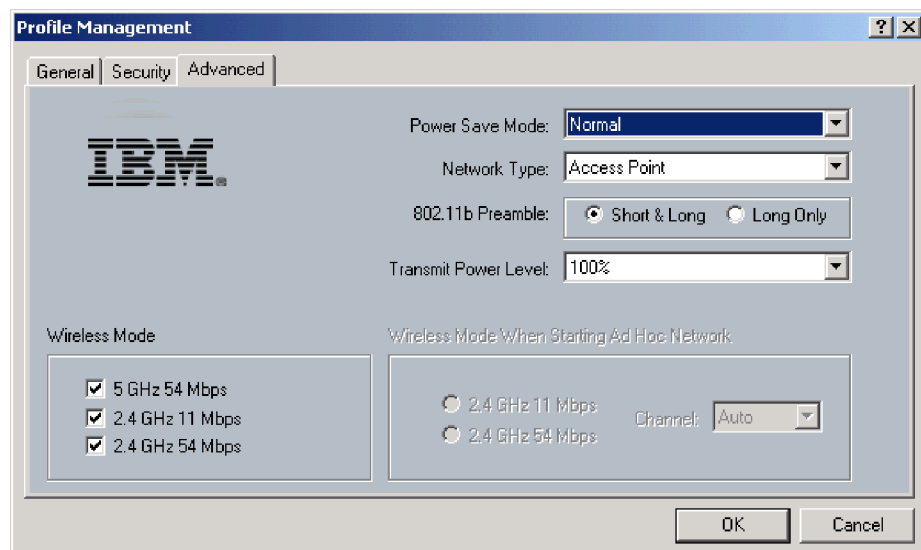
Profile Management
? X
General | Security | Advanced

IBM

Power Save Mode: Normal
Network Type: Access Point
802.11b Preamble: Short & Long Long Only
Transmit Power Level: 100%

Wireless Mode
5 GHz 54 Mbps
2.4 GHz 11 Mbps
2.4 GHz 54 Mbps

Wireless Mode When Starting Ad Hoc Network
2.4 GHz 11 Mbps
2.4 GHz 54 Mbps
Channel: Auto

OK
Cancel